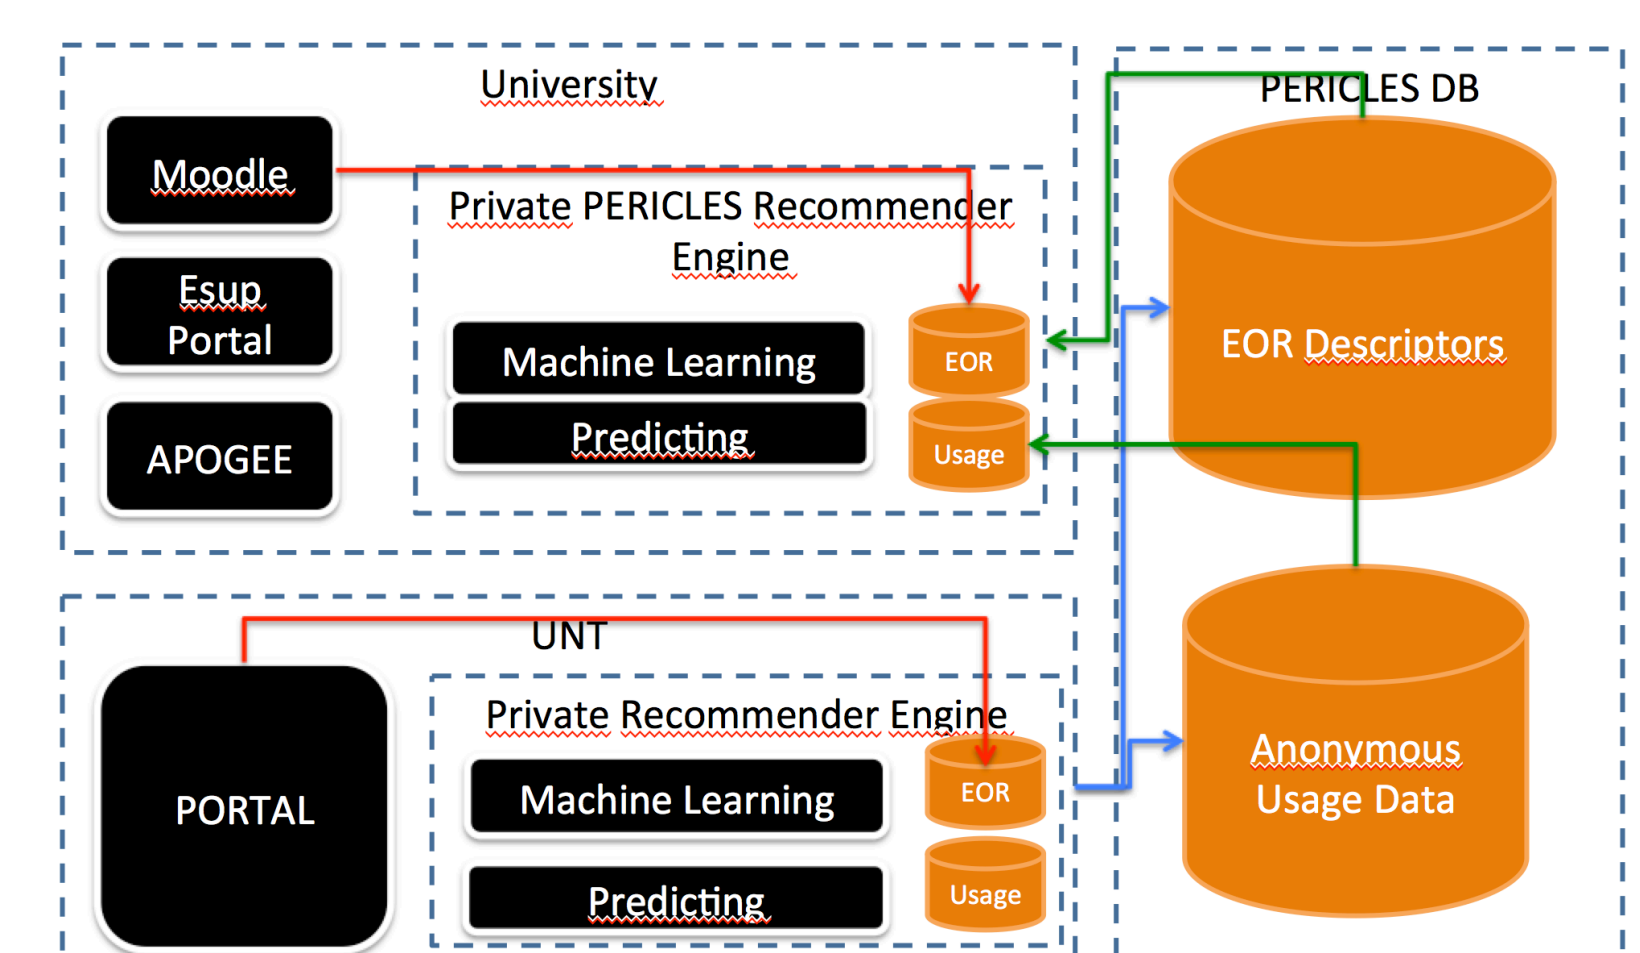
University

Moodle

Esup Portal

APOGEE

Private PERICLES Recommender Engine

Machine Learning

Predicting

EOR

Usage

PERICLES DB

EOR Descriptors

Anonymous Usage Data

UNT

PORTAL

Private Recommender Engine

Machine Learning

Predicting

EOR

Usage